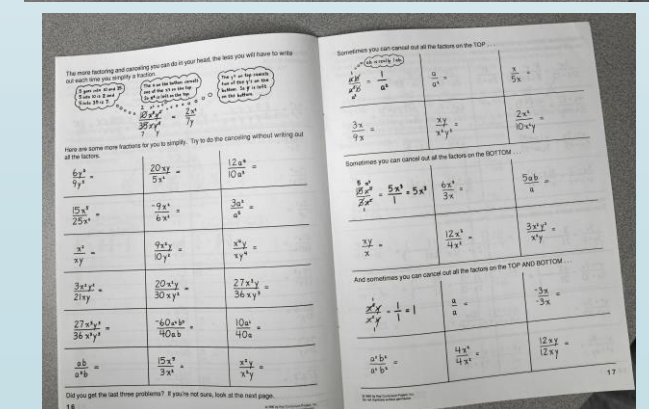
The more factoring and canceling you can do in your head, the less you will have to write out each time you simplify a fraction.

5 goes into 10 and 35
5 into 10 is 2 and
5 into 35 is 7

The x in the bottom cancels one of the x's on the top.
So x² is left on the top.

The y on top cancels two of the y's on the bottom. So y is left on the bottom.

$\frac{10x^3y}{35x^1y^2} = \frac{2x^2}{7y}$

Here are some more fractions for you to simplify. Try to do the canceling without writing out all the factors.

| | | |
|---|---|---|
| $\frac{6x^3}{9y^2} =$ | $\frac{20xy}{5x^2} =$ | $\frac{12a^3}{10a^2} =$ |
| $\frac{15x^3}{25x^5} =$ | $\frac{-9x^3}{6x^2} =$ | $\frac{3a^2}{a^3} =$ |
| $\frac{x^2}{xy} =$ | $\frac{9x^4y}{10y^2} =$ | $\frac{x^4y}{xy^4} =$ |
| $\frac{3x^2y^2}{21xy} =$ | $\frac{20x^2y}{30xy^3} =$ | $\frac{27x^3y}{36xy^3} =$ |
| $\frac{27x^3y^3}{36x^2y^3} =$ | $\frac{-60a^2b^2}{40ab} =$ | $\frac{10a^2}{40a^2} =$ |
| $\frac{ab}{a^2b} =$ | $\frac{15x^2}{3x^2} =$ | $\frac{x^2y}{x^2y} =$ |

Did you get the last three problems? If you're not sure, look at the next page.

16

Sometimes you can cancel out all the factors on the TOP ...

1 is usually left

| | | |
|---|---|---|
| $\frac{x^2}{x^3} = \frac{1}{a^2}$ | $\frac{a}{a^3} =$ | $\frac{x}{5x} =$ |
| $\frac{3x}{9x} =$ | $\frac{xy}{x^2y^2} =$ | $\frac{2x^2}{10x^2y} =$ |

Sometimes you can cancel out all the factors on the BOTTOM ...

| | | |
|---|---|---|
| $\frac{15x^3}{3x} = \frac{5x^2}{1} = 5x^2$ | $\frac{6x^2}{3x} =$ | $\frac{5ab}{a} =$ |
| $\frac{xy}{x} =$ | $\frac{12x^3}{4x^2} =$ | $\frac{3x^2y^2}{x^2y} =$ |

And sometimes you can cancel out all the factors on the TOP AND BOTTOM ...

| | | |
|---|---|---|
| $\frac{x^2y}{x^2y} = \frac{1}{1} = 1$ | $\frac{a}{a} =$ | $\frac{-3x}{-3x} =$ |
| $\frac{a^2b^2}{a^2b^2} =$ | $\frac{4x^2}{4x^2} =$ | $\frac{12xy}{12xy} =$ |

17